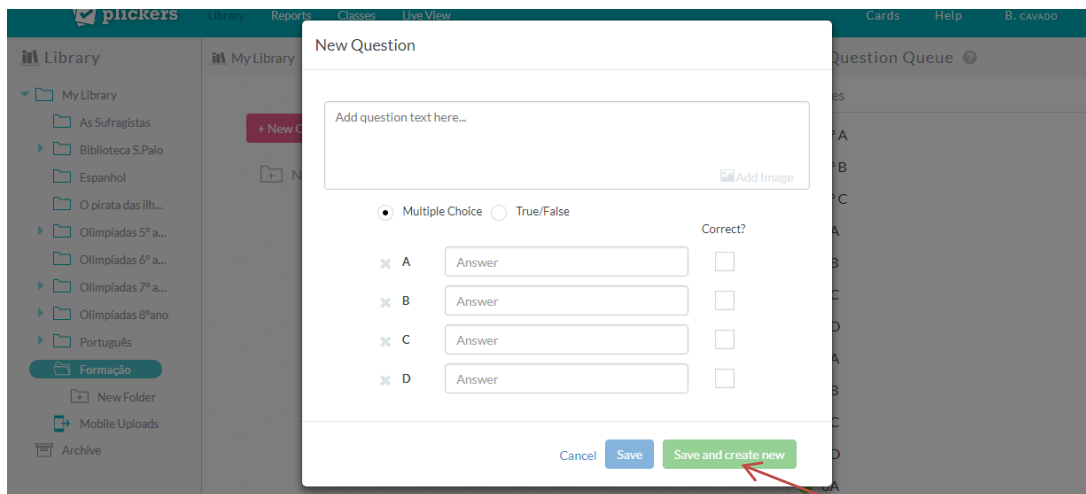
plickers Library Reports Classes Live View Cards Help B. CAVADO

Library
My Library
As Sufragistas
Biblioteca S.Paio
Espanhol
O pirata das ilh...
Olimpíadas 5º a...
Olimpíadas 6º a...
Olimpíadas 7º a...
Olimpíadas 8ºano
Português
Formação
New Folder
Mobile Uploads
Archive

My Library
+ New C
N

Question Queue
es
A
B
C
A
B
C
D
A
B
C
D
A

New Question

Add question text here...
Add Image

Multiple Choice True/False

Correct?

A Answer
B Answer
C Answer
D Answer

Cancel Save Save and create new